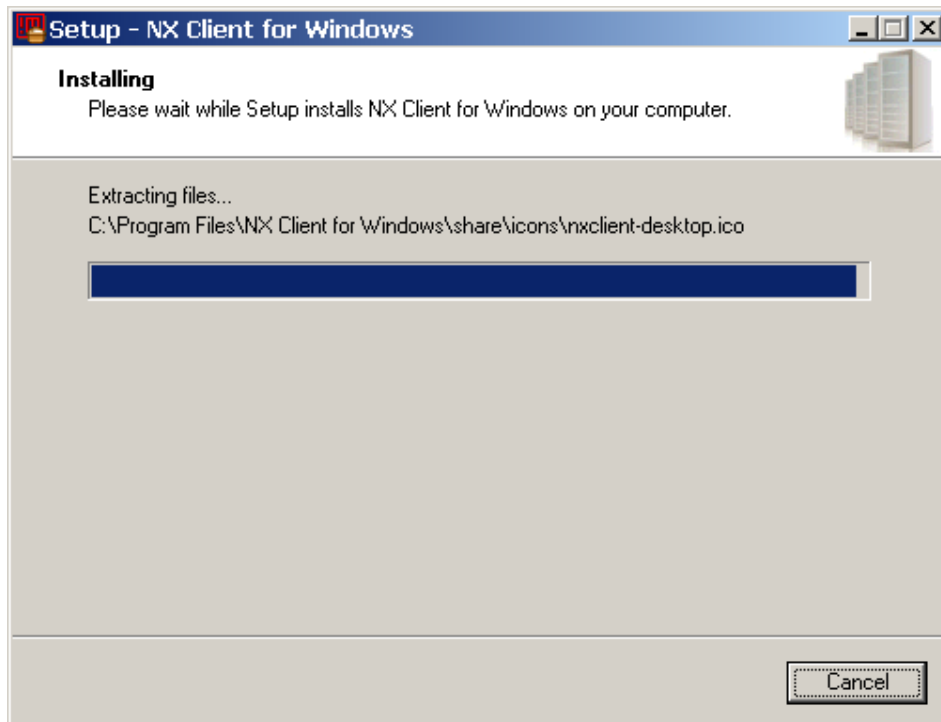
Setup - NX Client for Windows

Installing
Please wait while Setup installs NX Client for Windows on your computer.

Extracting files...
C:\Program Files\NX Client for Windows\share\icons\nxclient-desktop.ico

Cancel